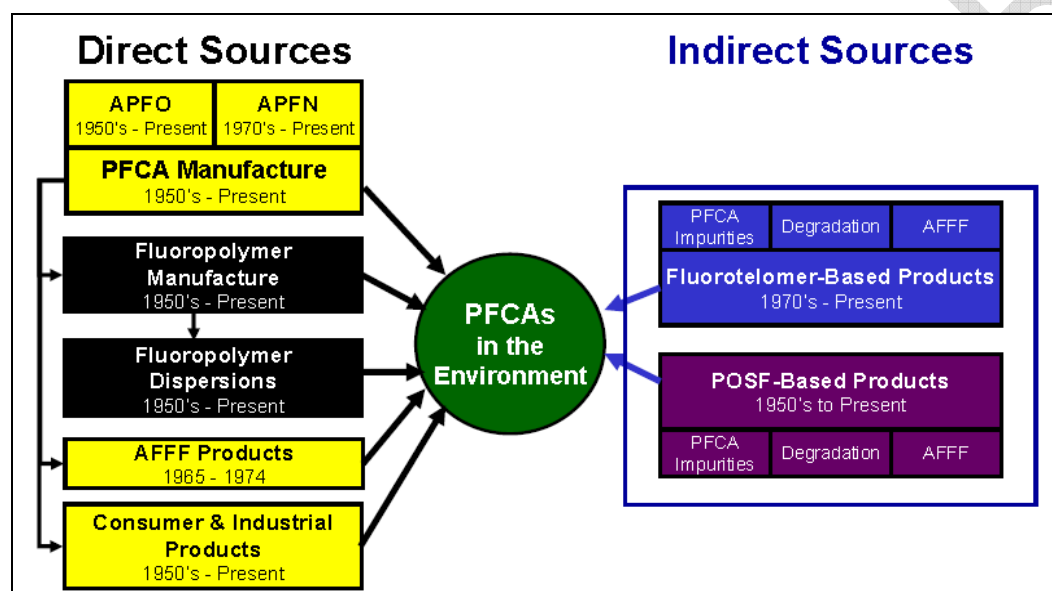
Direct Sources

Indirect Sources

APFO
1950's - Present

APFN
1970's - Present

PFCA Manufacture
1950's - Present

Fluoropolymer Manufacture
1950's - Present

Fluoropolymer Dispersions
1950's - Present

AFFF Products
1965 - 1974

Consumer & Industrial Products
1950's - Present

PFCAs in the Environment

PFCA Impurities

Degradation

AFFF

Fluorotelomer-Based Products
1970's - Present

POSF-Based Products
1950's to Present

PFCA Impurities

Degradation

AFFF